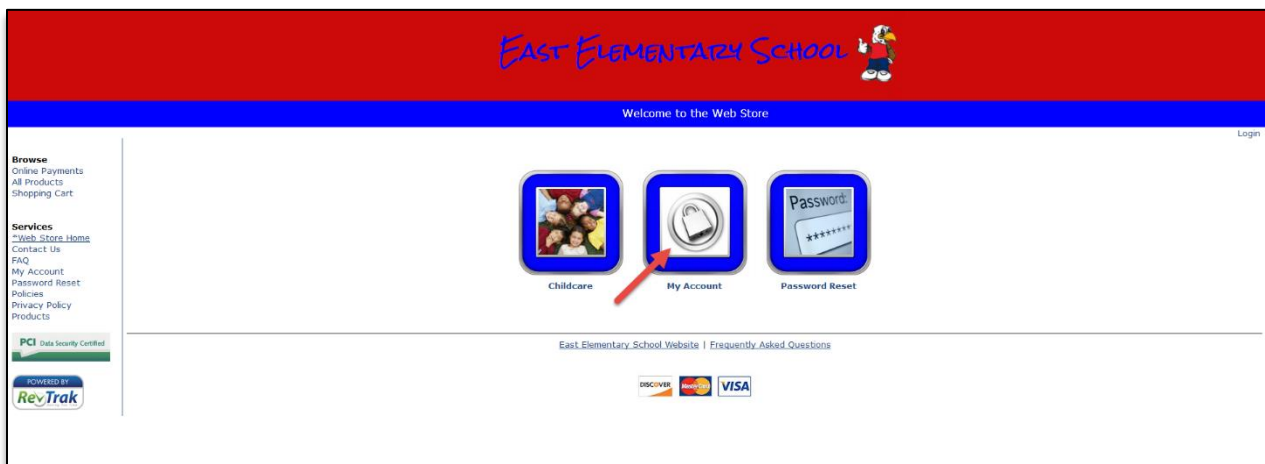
EAST ELEMENTARY SCHOOL

Welcome to the Web Store

Login

Browse
Online Payments
All Products
Shopping Cart

Services
*Web Store Home
Contact Us
FAQ
My Account
Password Reset
Policies
Privacy Policy
Products

PCI Data Security Certified

POWERED BY RevTrak

Password:
********

Childcare

My Account

Password Reset

East Elementary School Website | Frequently Asked Questions

DISCOVER MasterCard VISA